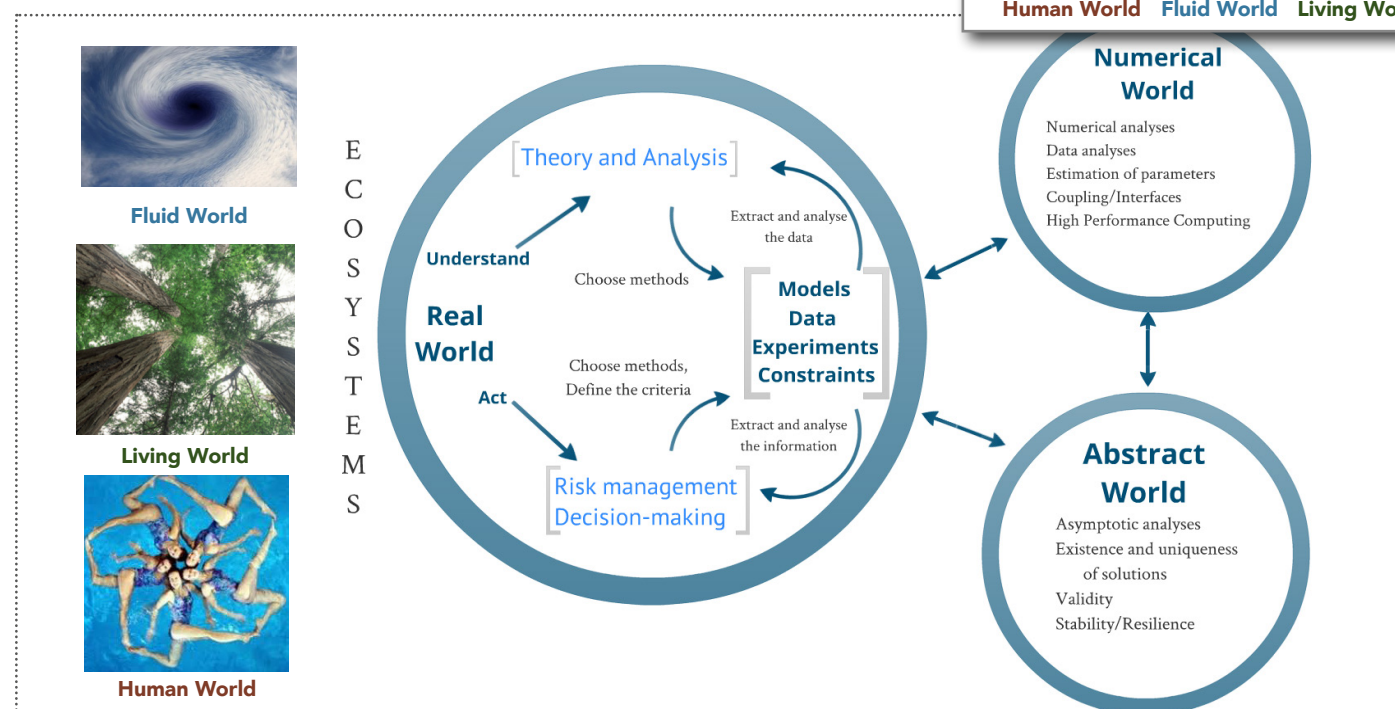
Human World Fluid World Living Wo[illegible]

Fluid World

Living World

Human World

E C O S Y S T E M S

Theory and Analysis

Understand

Choose methods

Extract and analyse the data

Real World

Models
Data
Experiments
Constraints

Act

Choose methods, Define the criteria

Extract and analyse the information

Risk management
Decision-making

Numerical World

Numerical analyses
Data analyses
Estimation of parameters
Coupling/Interfaces
High Performance Computing

Abstract World

Asymptotic analyses
Existence and uniqueness of solutions
Validity
Stability/Resilience